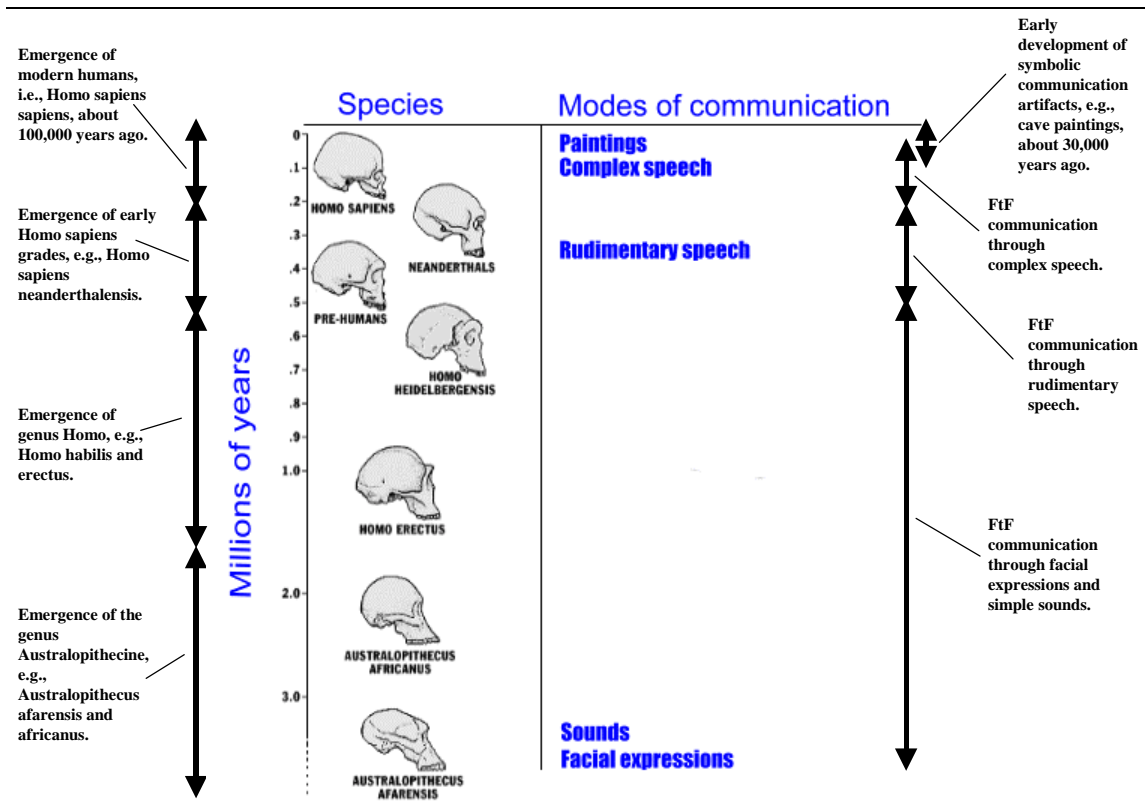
Emergence of modern humans, i.e., Homo sapiens sapiens, about 100,000 years ago.

Emergence of early Homo sapiens grades, e.g., Homo sapiens neanderthalensis.

Emergence of genus Homo, e.g., Homo habilis and erectus.

Emergence of the genus Australopithecine, e.g., Australopithecus afarensis and africanus.

Millions of years

Species

Modes of communication

0
.1
.2
.3
.4
.5
.6
.7
.8
.9
1.0
2.0
3.0

HOMO SAPIENS
NEANDERTHALS
PRE-HUMANS
HOMO HEIDELBERGENSIS
HOMO ERECTUS
AUSTRALOPITHECUS AFRICANUS
AUSTRALOPITHECUS AFARENSIS

Paintings
Complex speech
Rudimentary speech
Sounds
Facial expressions

Early development of symbolic communication artifacts, e.g., cave paintings, about 30,000 years ago.

FtF communication through complex speech.

FtF communication through rudimentary speech.

FtF communication through facial expressions and simple sounds.